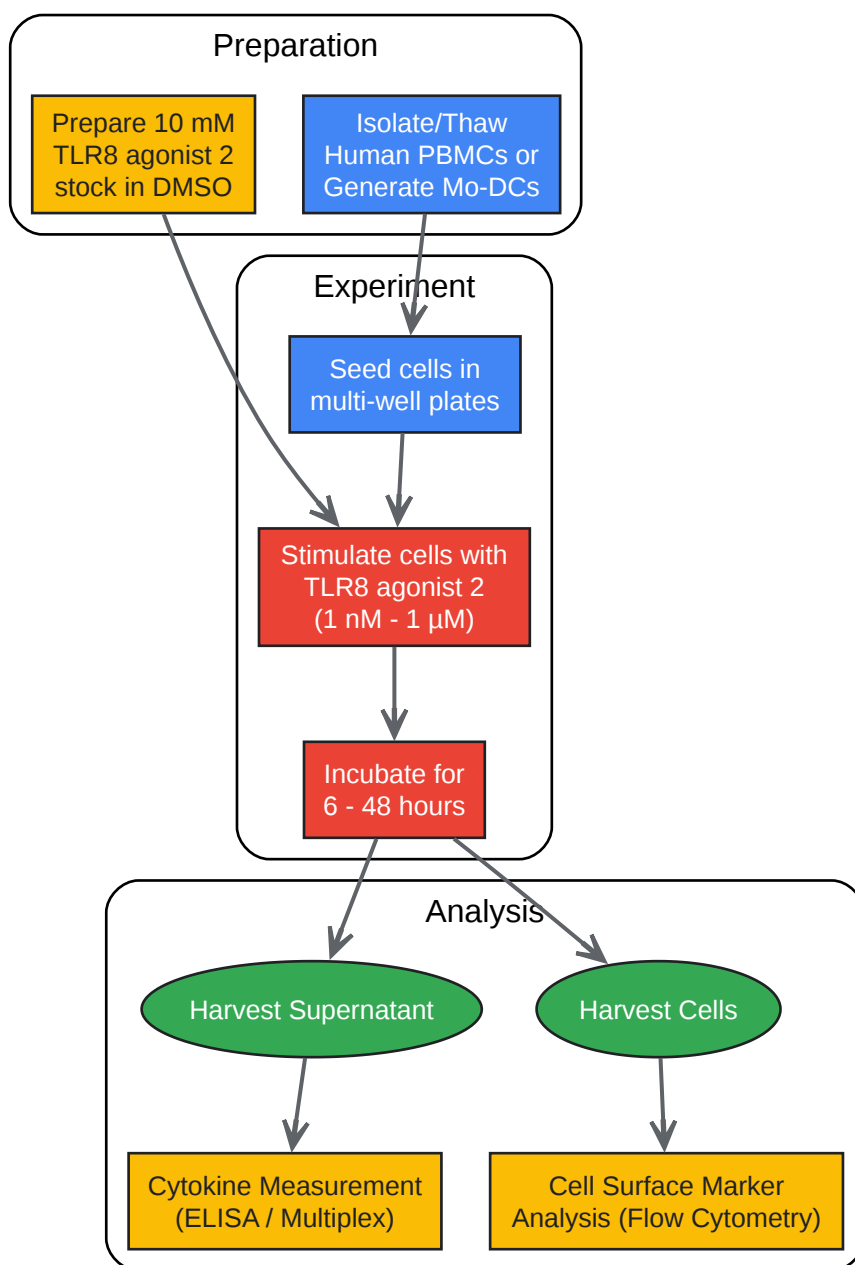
Preparation

Prepare 10 mM TLR8 agonist 2 stock in DMSO

Isolate/Thaw Human PBMCs or Generate Mo-DCs

Experiment

Seed cells in multi-well plates

Stimulate cells with TLR8 agonist 2 (1 nM - 1 µM)

Incubate for 6 - 48 hours

Analysis

Harvest Supernatant

Harvest Cells

Cytokine Measurement (ELISA / Multiplex)

Cell Surface Marker Analysis (Flow Cytometry)